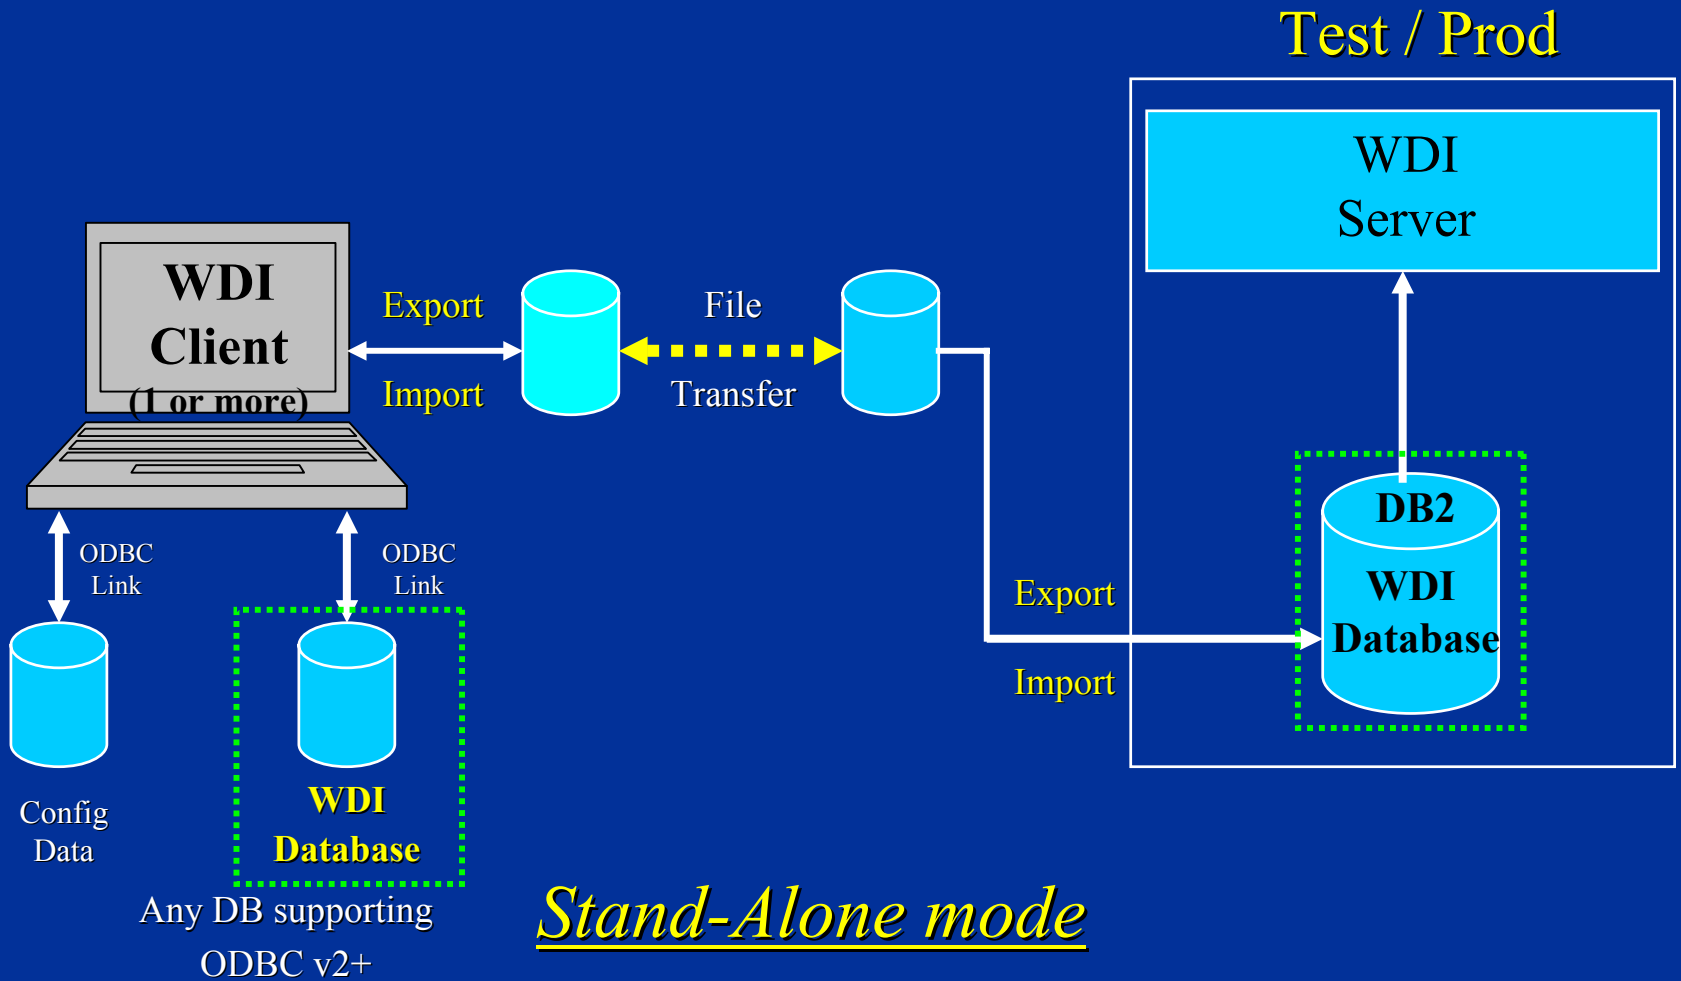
Test / Prod

WDI Server

WDI Client (1 or more)

Export

Import

File

Transfer

DB2

WDI Database

Export

Import

ODBC Link

ODBC Link

Config Data

WDI Database

Any DB supporting ODBC v2+

Stand-Alone mode